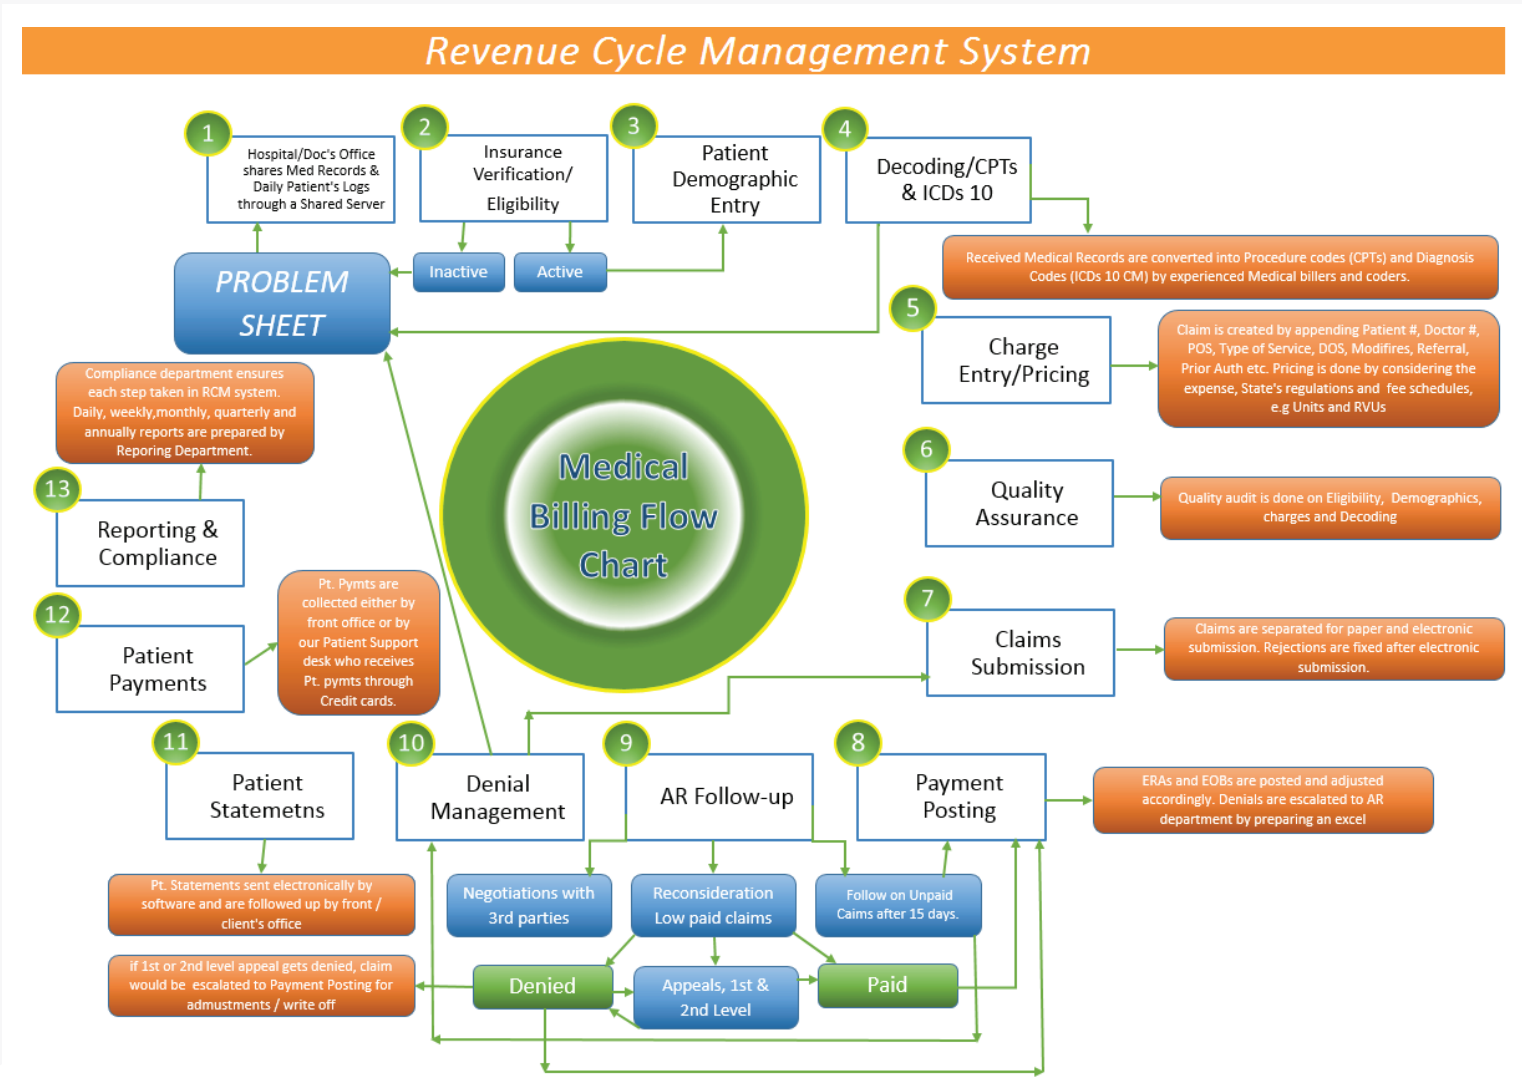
Revenue Cycle Management System

1
Hospital/Doc's Office shares Med Records & Daily Patient's Logs through a Shared Server

2
Insurance Verification/ Eligibility

3
Patient Demographic Entry

4
Decoding/CPTs & ICDs 10

Received Medical Records are converted into Procedure codes (CPTs) and Diagnosis Codes (ICDs 10 CM) by experienced Medical billers and coders.

Inactive

Active

PROBLEM SHEET

5
Charge Entry/Pricing

Claim is created by appending Patient #, Doctor #, POS, Type of Service, DOS, Modifires, Referral, Prior Auth etc. Pricing is done by considering the expense, State's regulations and fee schedules, e.g Units and RVUs

Compliance department ensures each step taken in RCM system. Daily, weekly,monthly, quarterly and annually reports are prepared by Reporing Department.

Medical Billing Flow Chart

6
Quality Assurance

Quality audit is done on Eligibility, Demographics, charges and Decoding

13
Reporting & Compliance

12
Patient Payments

Pt. Pymts are collected either by front office or by our Patient Support desk who receives Pt. pymts through Credit cards.

7
Claims Submission

Claims are separated for paper and electronic submission. Rejections are fixed after electronic submission.

11
Patient Statemetns

10
Denial Management

9
AR Follow-up

8
Payment Posting

ERAs and EOBs are posted and adjusted accordingly. Denials are escalated to AR department by preparing an excel

Pt. Statements sent electronically by software and are followed up by front / client's office

Negotiations with 3rd parties

Reconsideration Low paid claims

Follow on Unpaid Caims after 15 days.

if 1st or 2nd level appeal gets denied, claim would be escalated to Payment Posting for admustments / write off

Denied

Appeals, 1st & 2nd Level

Paid